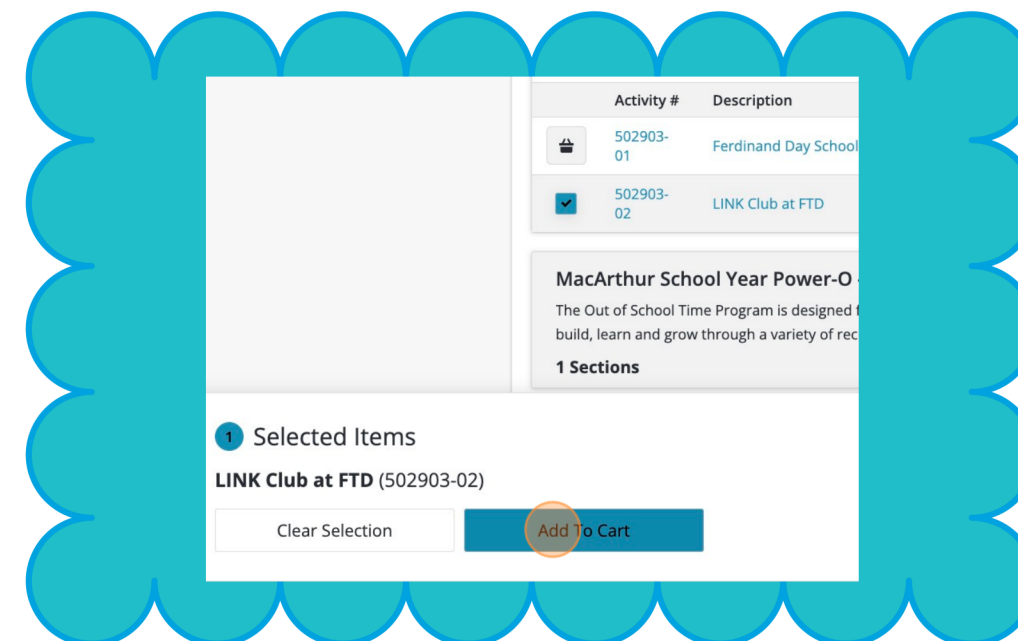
| | Activity # | Description |
|---|---|---|
| | 502903-01 | Ferdinand Day School |
| | 502903-02 | LINK Club at FTD |

MacArthur School Year Power-O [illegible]

The Out of School Time Program is designed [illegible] build, learn and grow through a variety of rec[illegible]

1 Sections

1 Selected Items

LINK Club at FTD (502903-02)

Clear Selection

Add To Cart